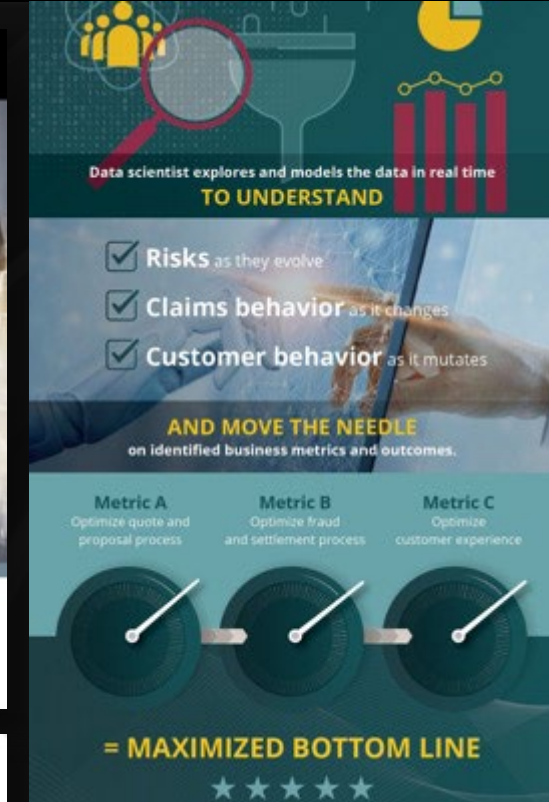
Data scientist explores and models the data in real time
TO UNDERSTAND

Risks as they evolve

Claims behavior as it changes

Customer behavior as it mutates

AND MOVE THE NEEDLE
on identified business metrics and outcomes.

Metric A
Optimize quote and proposal process

Metric B
Optimize fraud and settlement process

Metric C
Optimize customer experience

= MAXIMIZED BOTTOM LINE